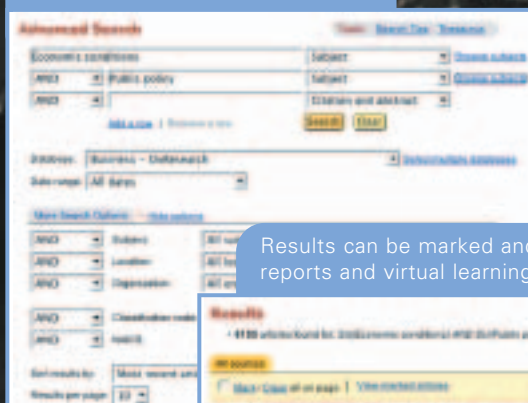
Advanced Search

Tools: Search Tips Thesaurus

Economic conditions | Subject | Browse subjects
AND | Public policy | Subject | Browse subjects
AND | | Citation and abstract

Add a row | Remove a row

Search Clear

Database: Business - Datasearch

Select multiple databases

Date range: All dates

More Search Options | Hide options

AND | Subject: | All
AND | Location: | All
AND | Organization: | All

AND | Classification code:
AND | NAICS:

Sort results by: Most recent
Results per page: 10

Results can be marked and reports and virtual learning

Results

• 4110 articles found for: SU(Economic conditions) AND SU(Public p

All sources

Mark / Clear all on page | View marked articles